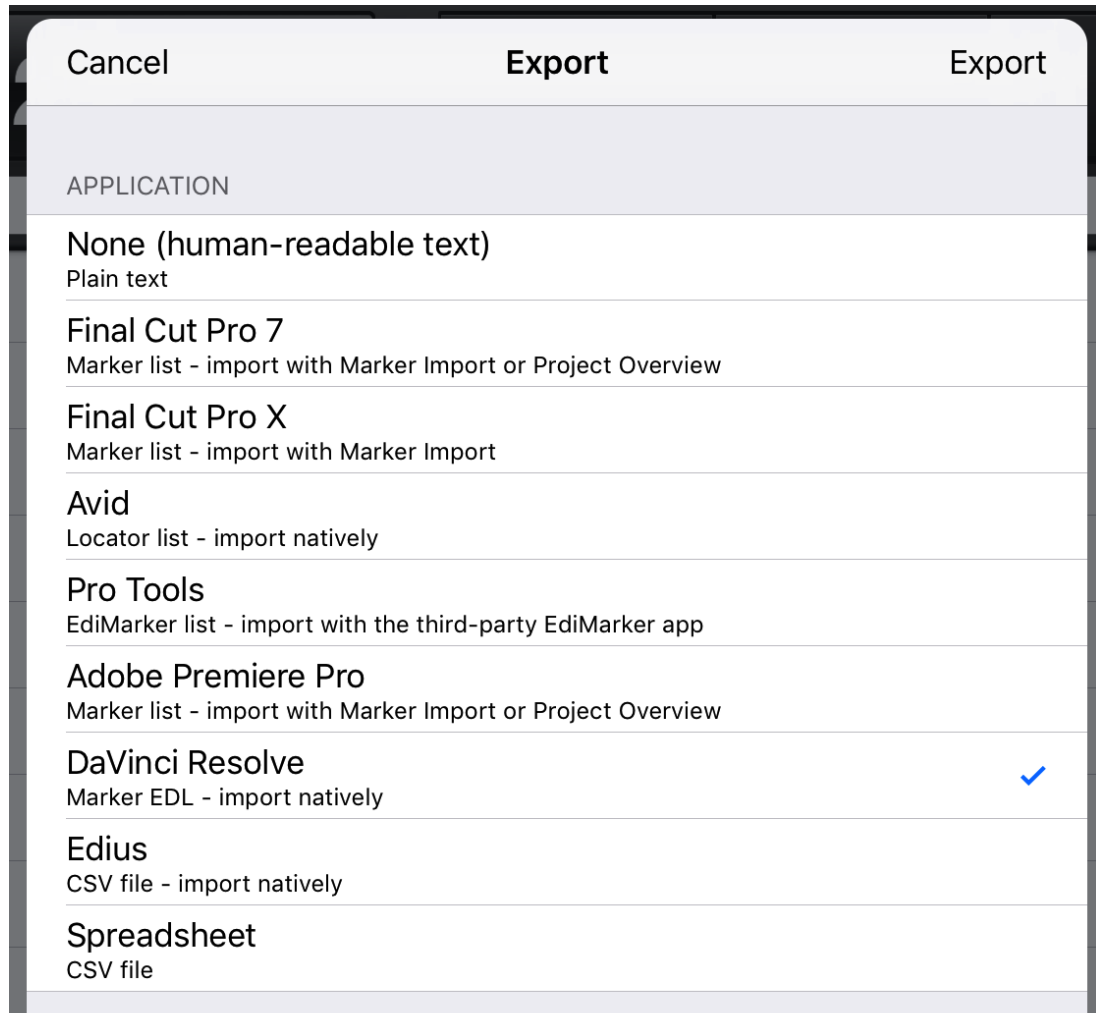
Cancel
Export
Export

APPLICATION

None (human-readable text)
Plain text

Final Cut Pro 7
Marker list - import with Marker Import or Project Overview

Final Cut Pro X
Marker list - import with Marker Import

Avid
Locator list - import natively

Pro Tools
EdiMarker list - import with the third-party EdiMarker app

Adobe Premiere Pro
Marker list - import with Marker Import or Project Overview

DaVinci Resolve
Marker EDL - import natively

Edius
CSV file - import natively

Spreadsheet
CSV file